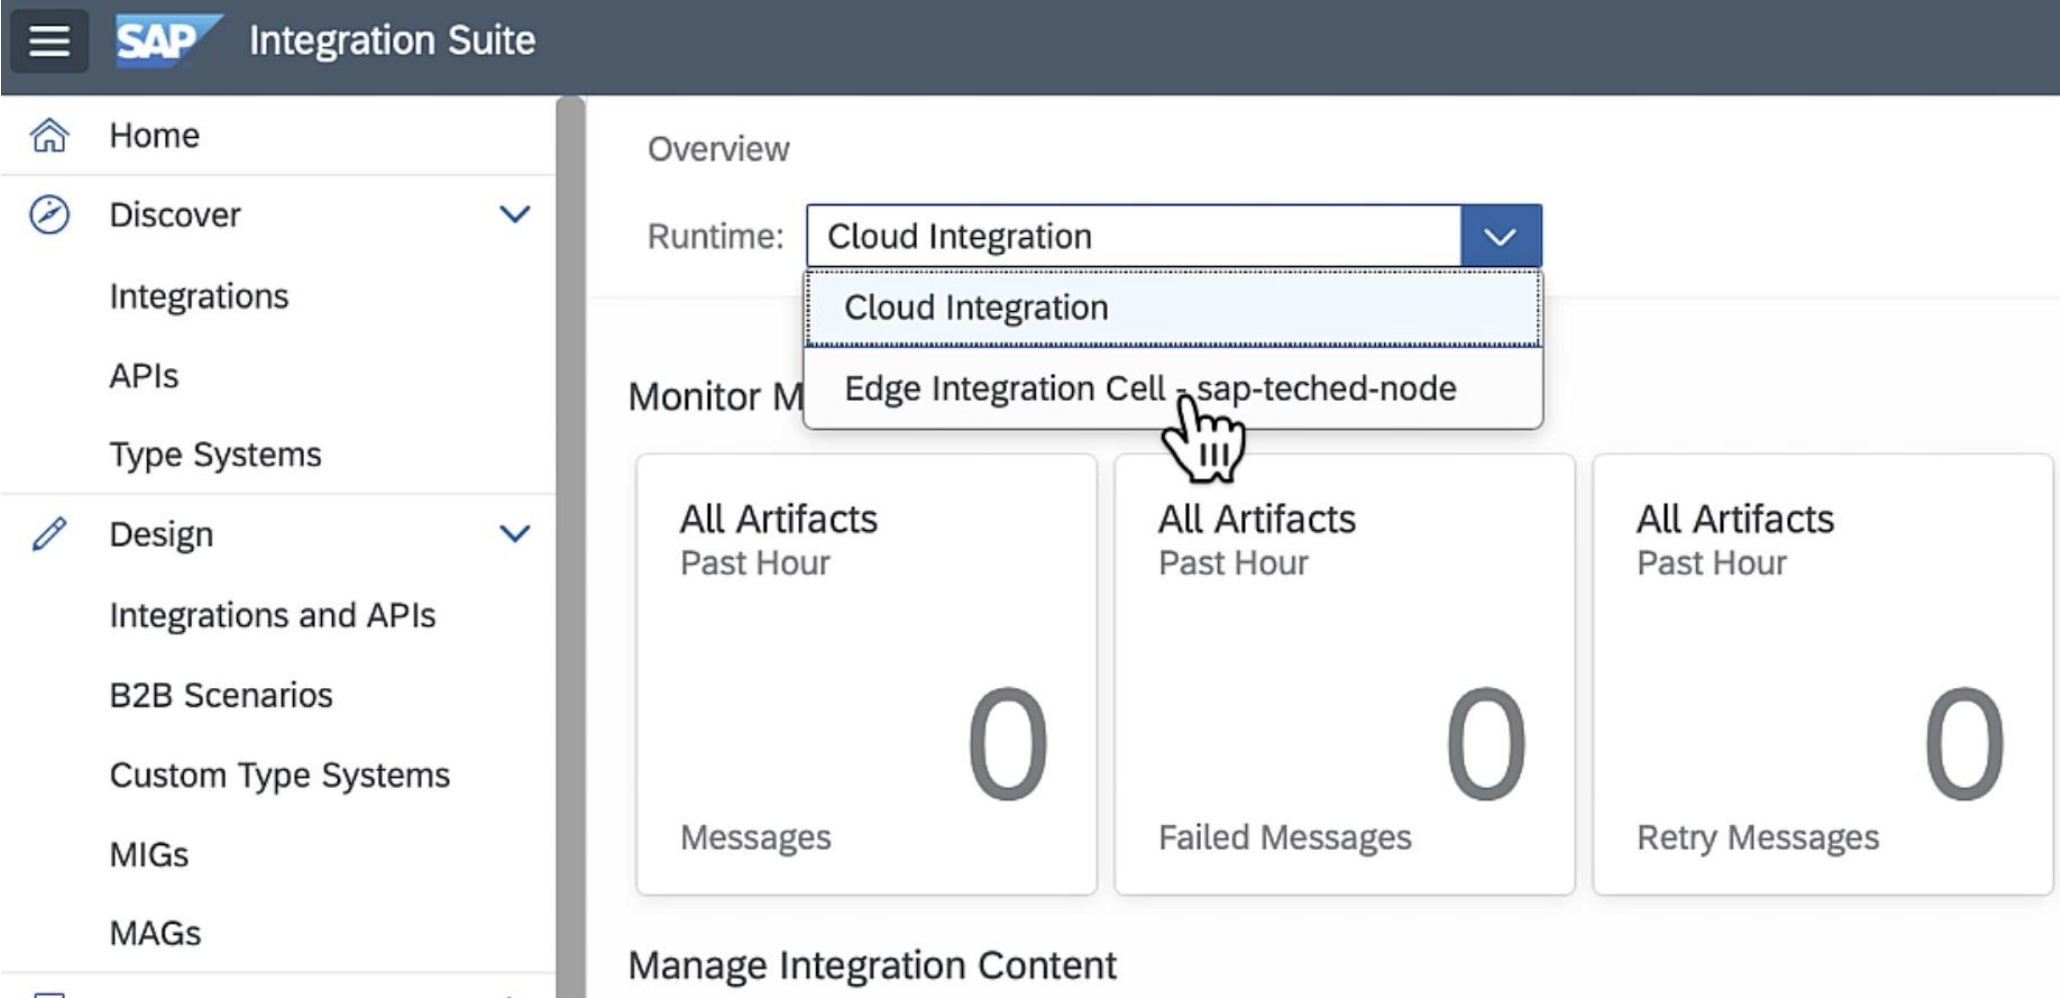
SAP Integration Suite

Home

Discover

Integrations

APIs

Type Systems

Design

Integrations and APIs

B2B Scenarios

Custom Type Systems

MIGs

MAGs

Overview

Runtime: Cloud Integration

Cloud Integration

Edge Integration Cell - sap-teched-node

Monitor M

All Artifacts
Past Hour
0
Messages

All Artifacts
Past Hour
0
Failed Messages

All Artifacts
Past Hour
0
Retry Messages

Manage Integration Content